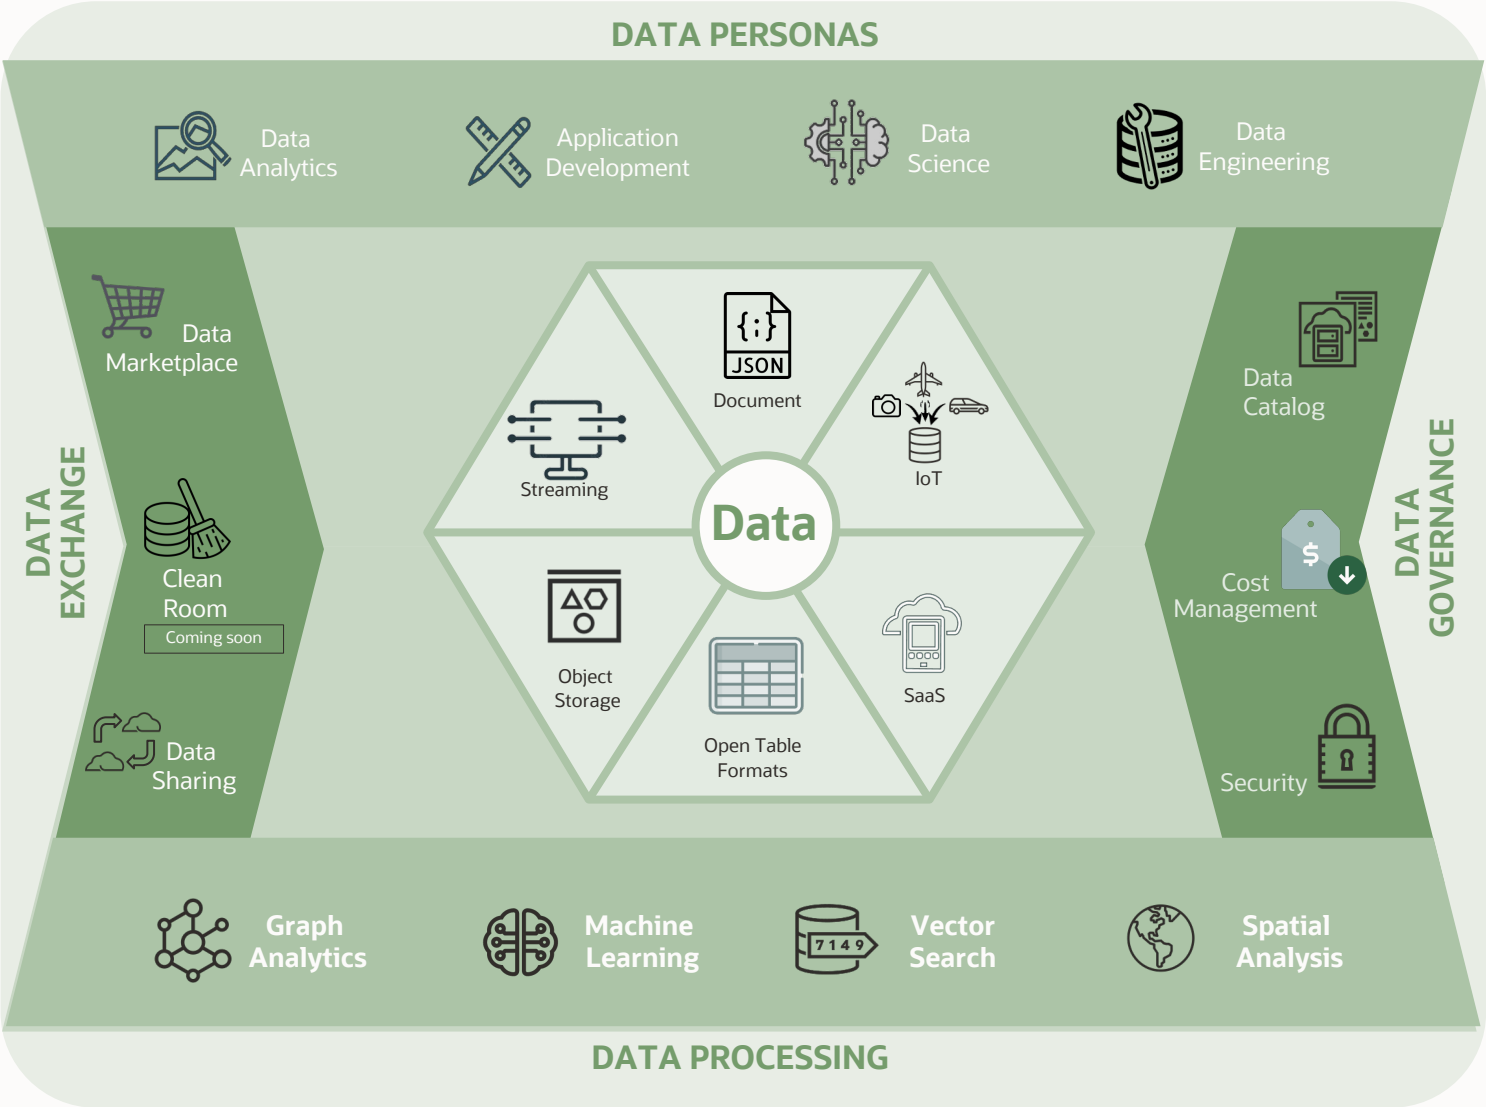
DATA PERSONAS

Data Analytics

Application Development

Data Science

Data Engineering

DATA EXCHANGE

Data Marketplace

Clean Room
Coming soon

Data Sharing

{;}
JSON
Document

Streaming

IoT

Data

Object Storage

Open Table Formats

SaaS

DATA GOVERNANCE

Data Catalog

$
Cost Management

Security

Graph Analytics

Machine Learning

7149
Vector Search

Spatial Analysis

DATA PROCESSING